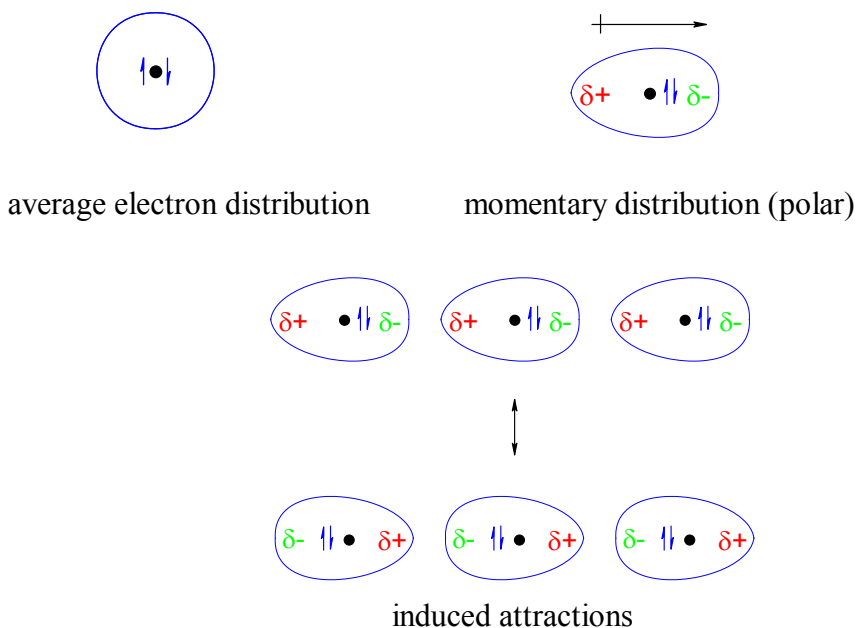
average electron distribution

$\delta+$ $\delta-$

momentary distribution (polar)

$\delta+$ $\delta-$ $\delta+$ $\delta-$ $\delta+$ $\delta-$

$\delta-$ $\delta+$ $\delta-$ $\delta+$ $\delta-$ $\delta+$

induced attractions